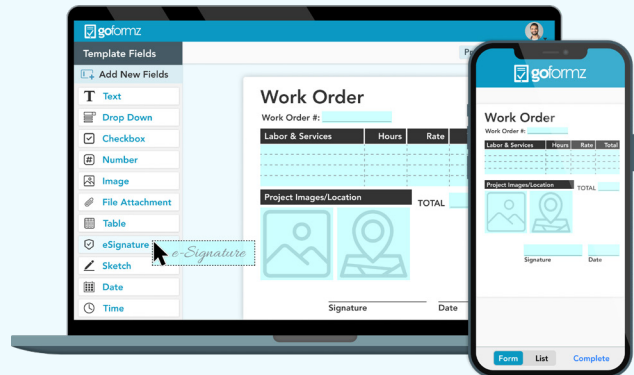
goformz

Template Fields

Add New Fields

Text

Drop Down

Checkbox

Number

Image

File Attachment

Table

eSignature

Sketch

Date

Time

e-Signature

Pr

Work Order

Work Order #:

| Labor & Services | Hours | Rate |
|---|---|---|

Project Images/Location

TOTAL

Signature

Date

goformz

Work Order

Work Order #:

| Labor & Services | Hours | Rate | Total |
|---|---|---|---|

Project Images/Location

TOTAL

Signature

Date

Form

List

Complete